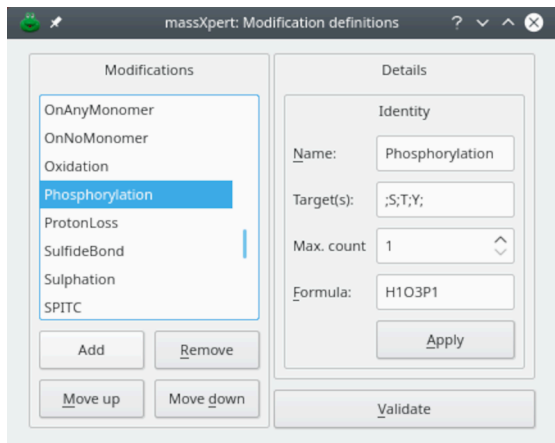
massXpert: Modification definitions ? ⌄ ^ ⊗

Modifications

OnAnyMonomer
OnNoMonomer
Oxidation
Phosphorylation
ProtonLoss
SulfideBond
Sulphation
SPITC

Add
Remove
Move up
Move down

Details

Identity

Name: Phosphorylation
Target(s): ;S;T;Y;
Max. count 1
Formula: H1O3P1

Apply

Validate